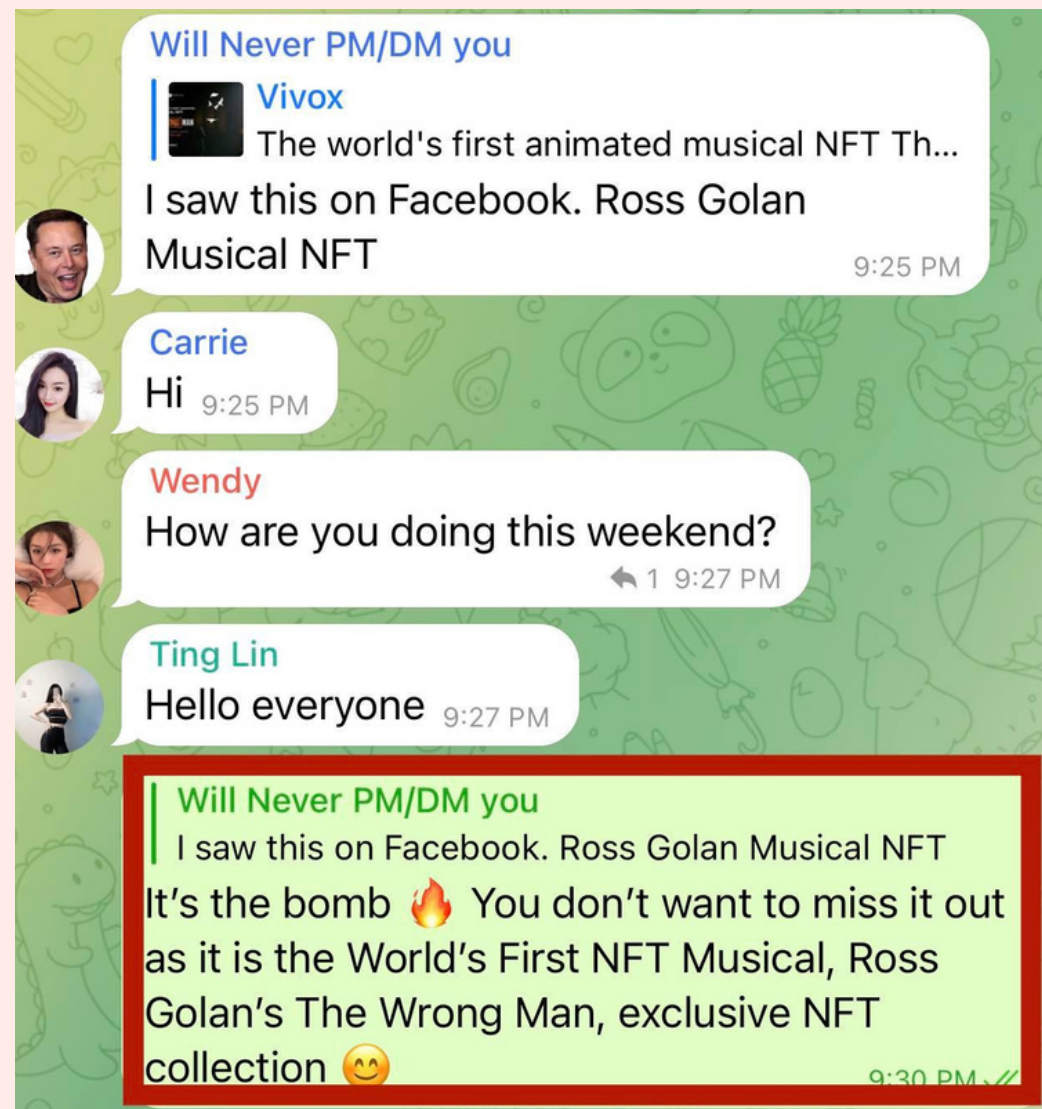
Will Never PM/DM you

Vivox
The world's first animated musical NFT Th...

I saw this on Facebook. Ross Golan Musical NFT 9:25 PM

Carrie
Hi 9:25 PM

Wendy
How are you doing this weekend?
1 9:27 PM

Ting Lin
Hello everyone 9:27 PM

Will Never PM/DM you
I saw this on Facebook. Ross Golan Musical NFT

It’s the bomb 🔥 You don’t want to miss it out as it is the World’s First NFT Musical, Ross Golan’s The Wrong Man, exclusive NFT collection 😊 9:30 PM